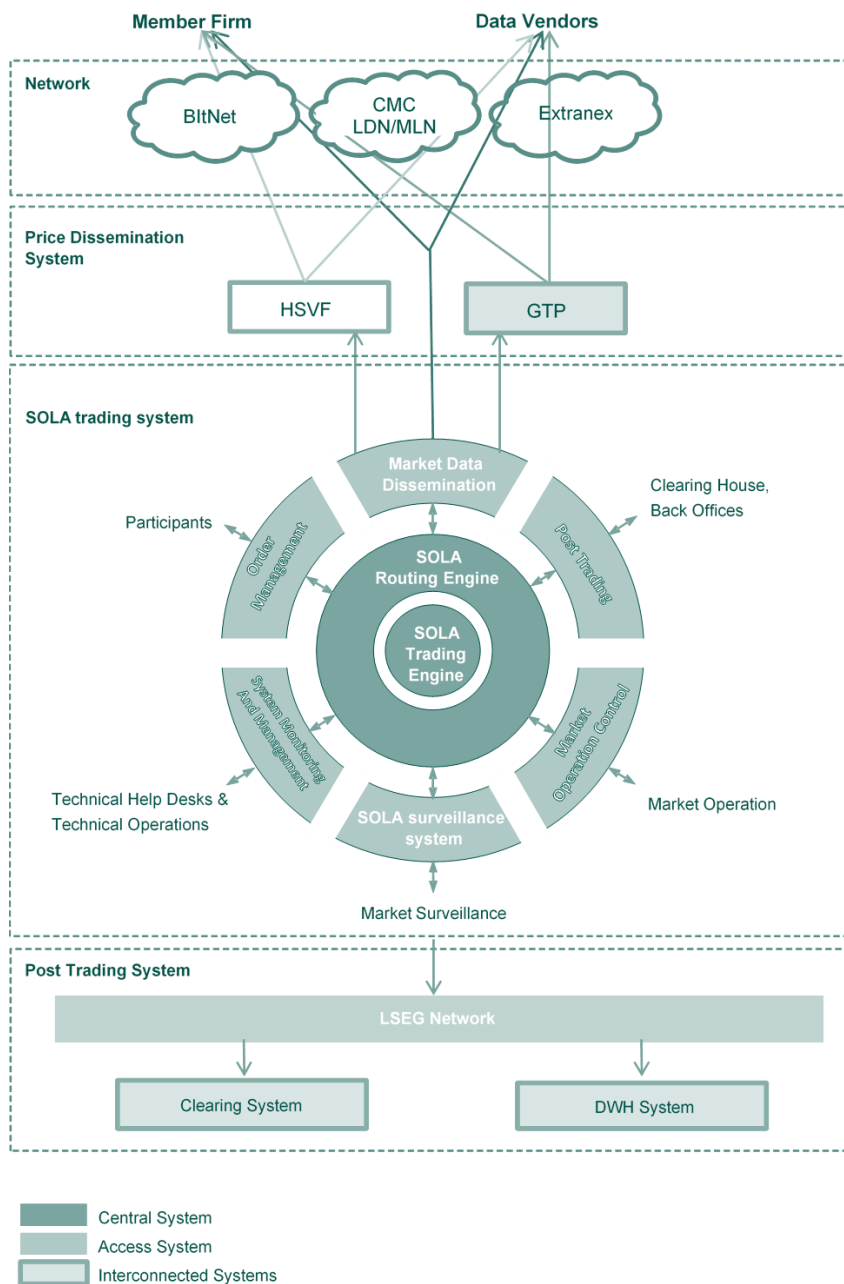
Member Firm

Data Vendors

Network

BItNet

CMC LDN/MLN

Extranex

Price Dissemination System

HSVF

GTP

SOLA trading system

Market Data Dissemination

Participants

Order Management

SOLA Routing Engine

Post Trading

Clearing House, Back Offices

SOLA Trading Engine

System Monitoring And Management

Market Operation Control

Technical Help Desks & Technical Operations

SOLA surveillance system

Market Operation

Market Surveillance

Post Trading System

LSEG Network

Clearing System

DWH System

Central System

Access System

Interconnected Systems